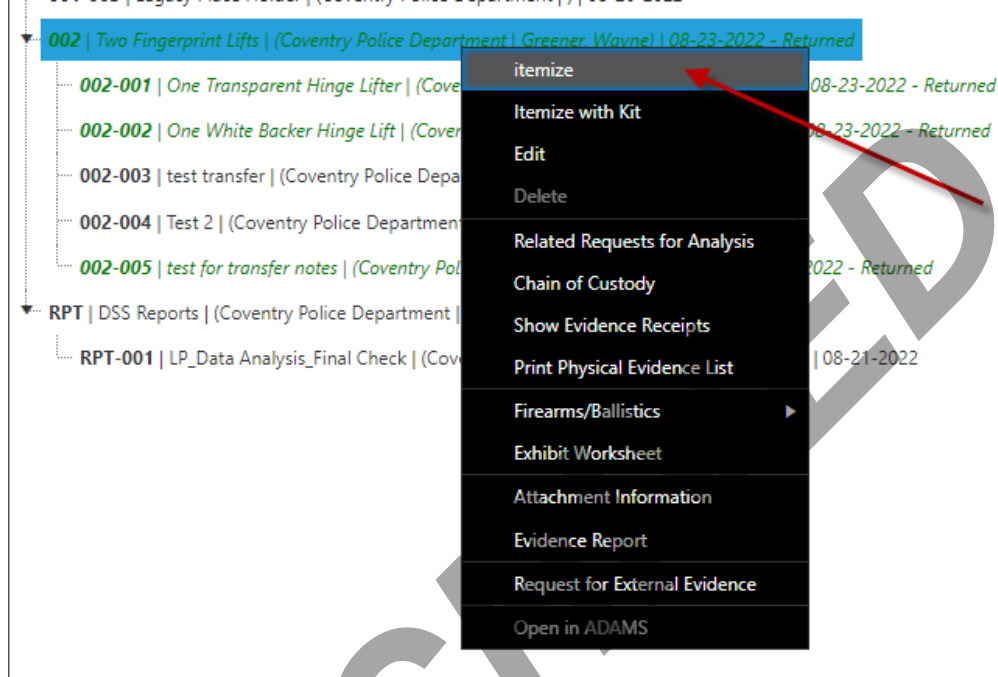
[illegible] | Legacy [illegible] Holder | (Coventry Police Department | ) | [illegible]

002 | Two Fingerprint Lifts | (Coventry Police Department | Greener, Wayne) | 08-23-2022 - Returned

002-001 | One Transparent Hinge Lifter | (Cove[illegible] 08-23-2022 - Returned

002-002 | One White Backer Hinge Lift | (Cove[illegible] 08-23-2022 - Returned

002-003 | test transfer | (Coventry Police Depa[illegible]

002-004 | Test 2 | (Coventry Police Department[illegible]

002-005 | test for transfer notes | (Coventry Pol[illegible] 2022 - Returned

RPT | DSS Reports | (Coventry Police Department | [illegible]

RPT-001 | LP_Data Analysis_Final Check | (Cov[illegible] | 08-21-2022

itemize
Itemize with Kit
Edit
Delete
Related Requests for Analysis
Chain of Custody
Show Evidence Receipts
Print Physical Evidence List
Firearms/Ballistics
Exhibit Worksheet
Attachment Information
Evidence Report
Request for External Evidence
Open in ADAMS